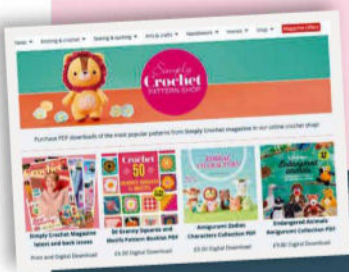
News ▾ Knitting & crochet ▾ Sewing & quilting ▾ Arts & crafts ▾ Needlework ▾ Homes ▾ Shop ▾ Magazine Offers

Simply Crochet PATTERN SHOP

Purchase PDF downloads of the most popular patterns from Simply Crochet magazine in our online crochet shop!

Simply Crochet Magazine latest and back issues
Print and Digital Download

50 Granny Squares and Motifs Pattern Booklet PDF
£3.00 Digital Download

Amigurumi Zodiac Characters Collection PDF
£3.00 Digital Download

Endangered Animals Amigurumi Collection PDF
£3.00 Digital Download